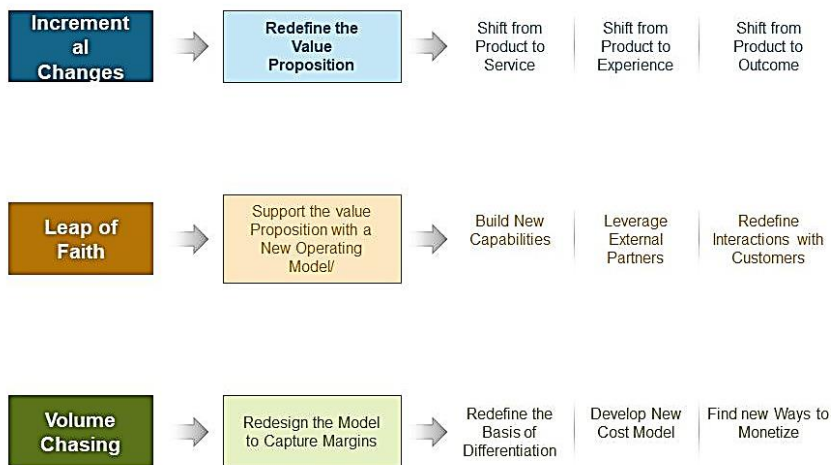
Incremental Changes

Redefine the Value Proposition

Shift from Product to Service

Shift from Product to Experience

Shift from Product to Outcome

Leap of Faith

Support the value Proposition with a New Operating Model/

Build New Capabilities

Leverage External Partners

Redefine Interactions with Customers

Volume Chasing

Redesign the Model to Capture Margins

Redefine the Basis of Differentiation

Develop New Cost Model

Find new Ways to Monetize